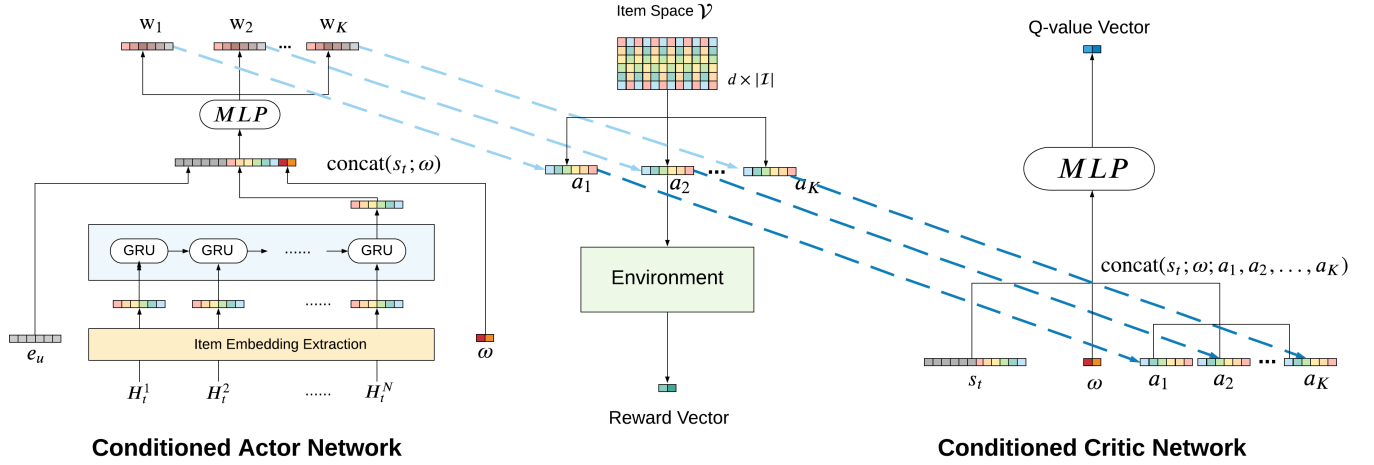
$w_1$ $w_2$ ... $w_K$

$MLP$

concat$(s_t;\omega)$

GRU GRU ...... GRU

......

Item Embedding Extraction

$e_u$

$\omega$

$H_t^1$ $H_t^2$ ...... $H_t^N$

Conditioned Actor Network

Item Space $\mathcal{V}$

$d \times |\mathcal{I}|$

$a_1$ $a_2$ ... $a_K$

Environment

Reward Vector

Q-value Vector

$MLP$

concat$(s_t;\omega;a_1,a_2,\ldots,a_K)$

$s_t$ $\omega$ $a_1$ $a_2$ ... $a_K$

Conditioned Critic Network